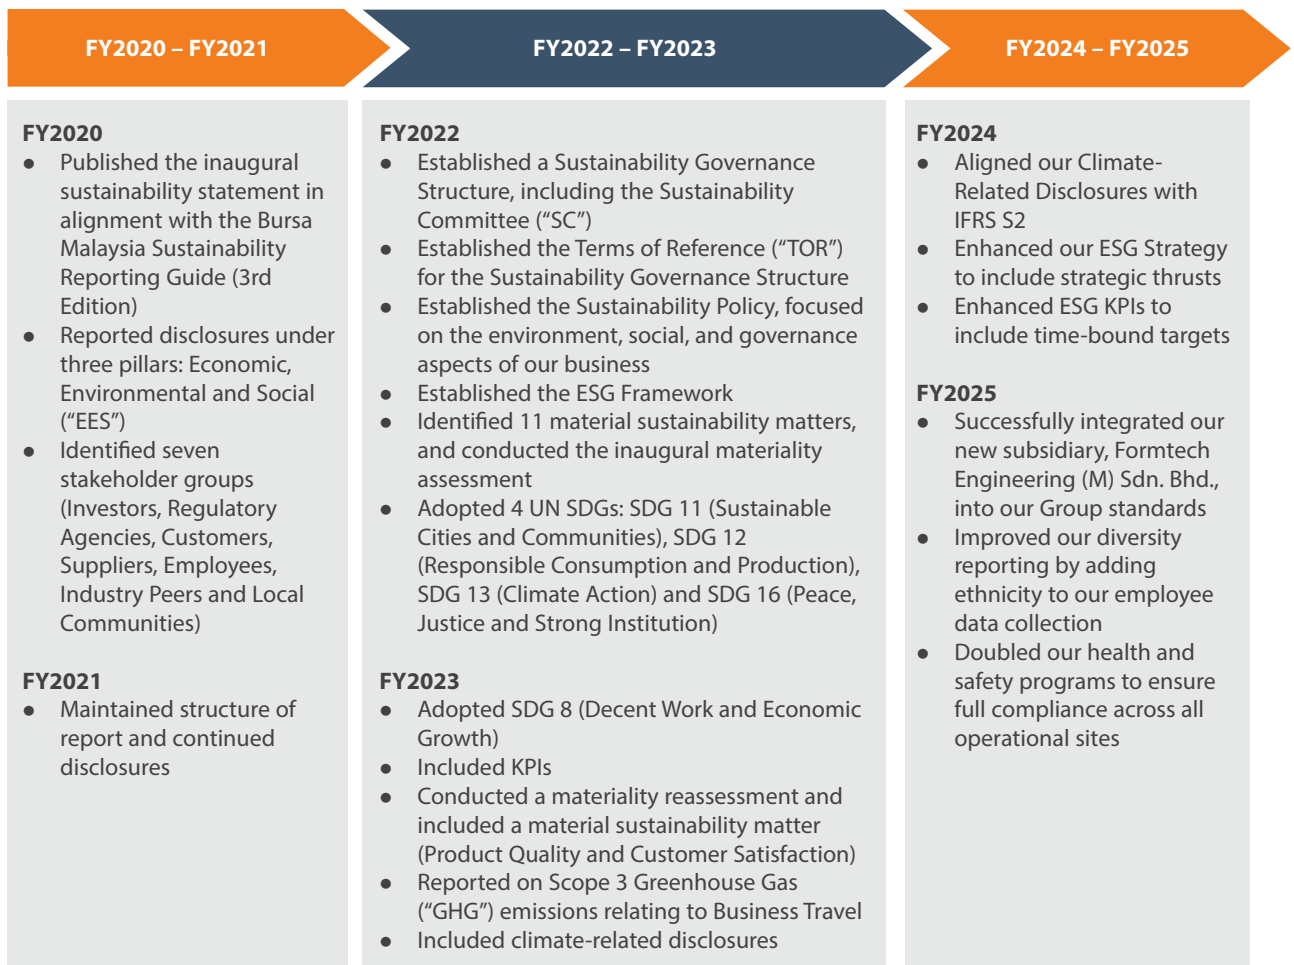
FY2020 – FY2021

FY2020
● Published the inaugural sustainability statement in alignment with the Bursa Malaysia Sustainability Reporting Guide (3rd Edition)
● Reported disclosures under three pillars: Economic, Environmental and Social (“EES”)
● Identified seven stakeholder groups (Investors, Regulatory Agencies, Customers, Suppliers, Employees, Industry Peers and Local Communities)

FY2021
● Maintained structure of report and continued disclosures

FY2022 – FY2023

FY2022
● Established a Sustainability Governance Structure, including the Sustainability Committee (“SC”)
● Established the Terms of Reference (“TOR”) for the Sustainability Governance Structure
● Established the Sustainability Policy, focused on the environment, social, and governance aspects of our business
● Established the ESG Framework
● Identified 11 material sustainability matters, and conducted the inaugural materiality assessment
● Adopted 4 UN SDGs: SDG 11 (Sustainable Cities and Communities), SDG 12 (Responsible Consumption and Production), SDG 13 (Climate Action) and SDG 16 (Peace, Justice and Strong Institution)

FY2023
● Adopted SDG 8 (Decent Work and Economic Growth)
● Included KPIs
● Conducted a materiality reassessment and included a material sustainability matter (Product Quality and Customer Satisfaction)
● Reported on Scope 3 Greenhouse Gas (“GHG”) emissions relating to Business Travel
● Included climate-related disclosures

FY2024 – FY2025

FY2024
● Aligned our Climate-Related Disclosures with IFRS S2
● Enhanced our ESG Strategy to include strategic thrusts
● Enhanced ESG KPIs to include time-bound targets

FY2025
● Successfully integrated our new subsidiary, Formtech Engineering (M) Sdn. Bhd., into our Group standards
● Improved our diversity reporting by adding ethnicity to our employee data collection
● Doubled our health and safety programs to ensure full compliance across all operational sites